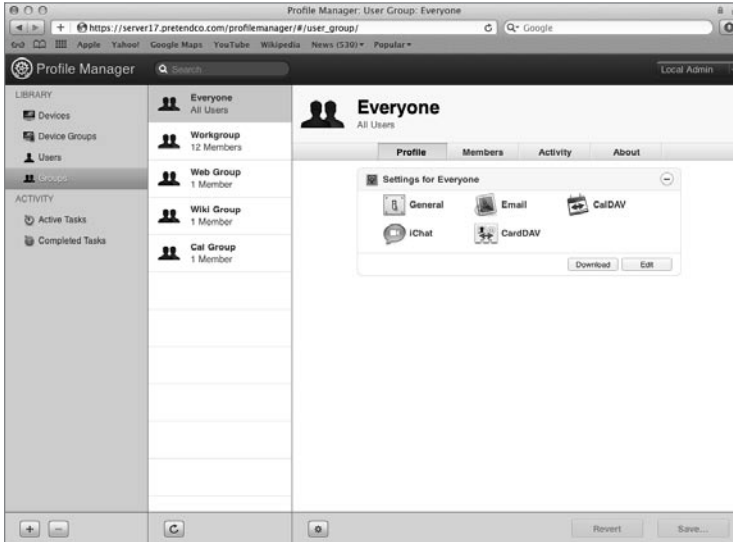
Profile Manager: User Group: Everyone

https://server17.pretendco.com/profilemanager/#/user_group/

Google

Apple Yahoo! Google Maps YouTube Wikipedia News (530) ▾ Popular ▾

Profile Manager

Search

Local Admin

LIBRARY

Devices

Device Groups

Users

Groups

ACTIVITY

Active Tasks

Completed Tasks

Everyone
All Users

Workgroup
12 Members

Web Group
1 Member

Wiki Group
1 Member

Cal Group
1 Member

Everyone
All Users

Profile | Members | Activity | About

Settings for Everyone

General

Email

CalDAV

iChat

CardDAV

Download

Edit

Revert

Save...